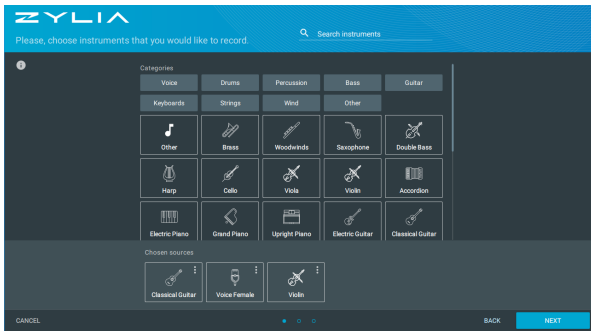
ZYLIA

Please, choose instruments that you would like to record.

Search instruments

Categories

Voice Drums Percussion Bass Guitar

Keyboards Strings Wind Other

Other Brass Woodwinds Saxophone Double Bass

Harp Cello Viola Violin Accordion

Electric Piano Grand Piano Upright Piano Electric Guitar Classical Guitar

Chosen sources

Classical Guitar Voice Female Violin

CANCEL

BACK NEXT